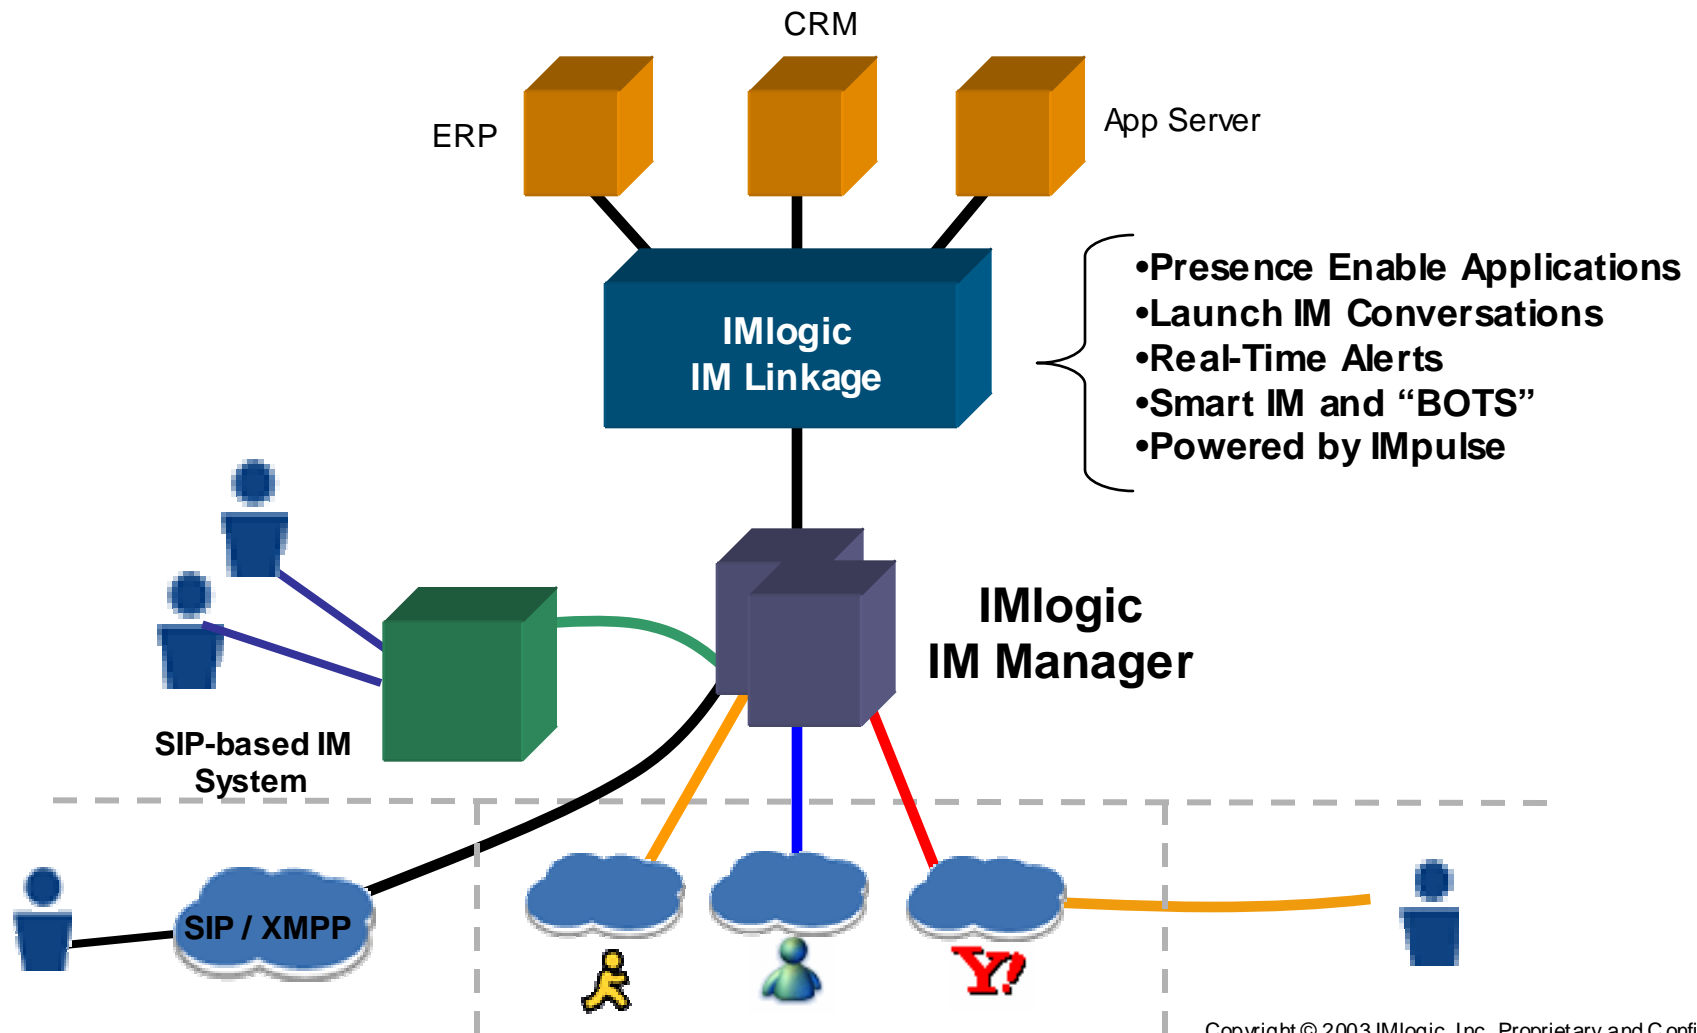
CRM

ERP

App Server

IMlogic
IM Linkage

•Presence Enable Applications
•Launch IM Conversations
•Real-Time Alerts
•Smart IM and “BOTS”
•Powered by IMpulse

IMlogic
IM Manager

SIP-based IM
System

SIP / XMPP

Y!

Copyright © 2003 IMlogic, Inc. Proprietary and Conf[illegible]